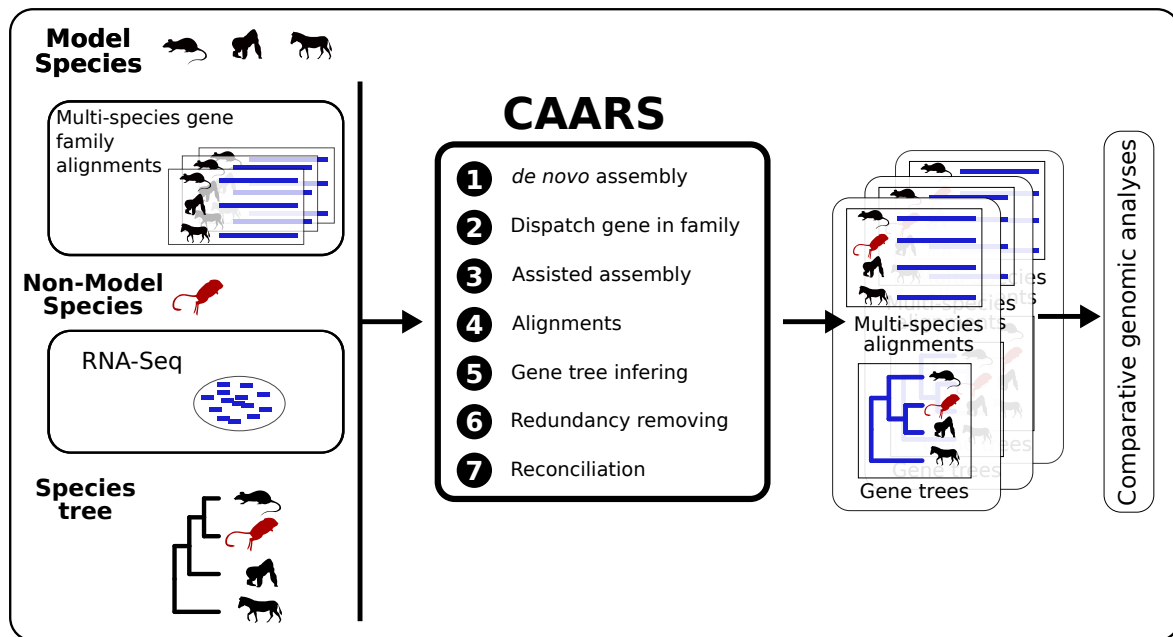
Model Species

Multi-species gene family alignments

Non-Model Species

RNA-Seq

Species tree

CAARS

1 de novo assembly
2 Dispatch gene in family
3 Assisted assembly
4 Alignments
5 Gene tree infering
6 Redundancy removing
7 Reconciliation

Multi-species alignments

Gene trees

Comparative genomic analyses